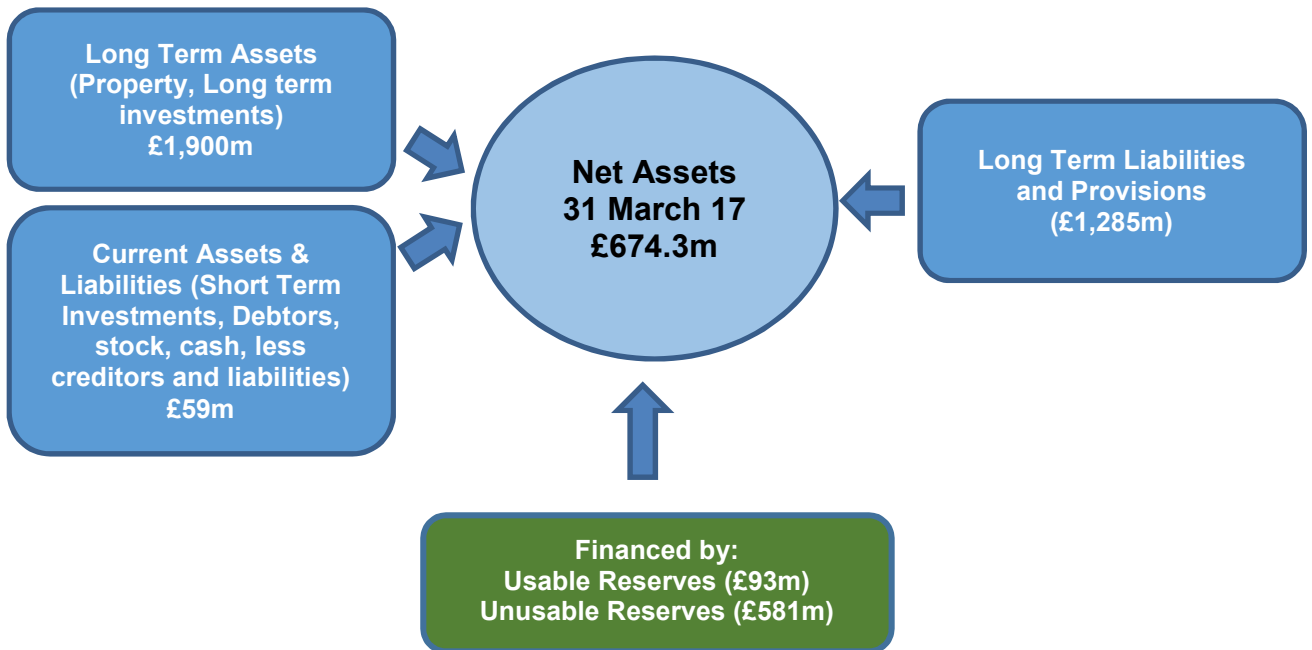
Long Term Assets (Property, Long term investments) £1,900m

Current Assets & Liabilities (Short Term Investments, Debtors, stock, cash, less creditors and liabilities) £59m

Net Assets 31 March 17 £674.3m

Long Term Liabilities and Provisions (£1,285m)

Financed by:
Usable Reserves (£93m)
Unusable Reserves (£581m)